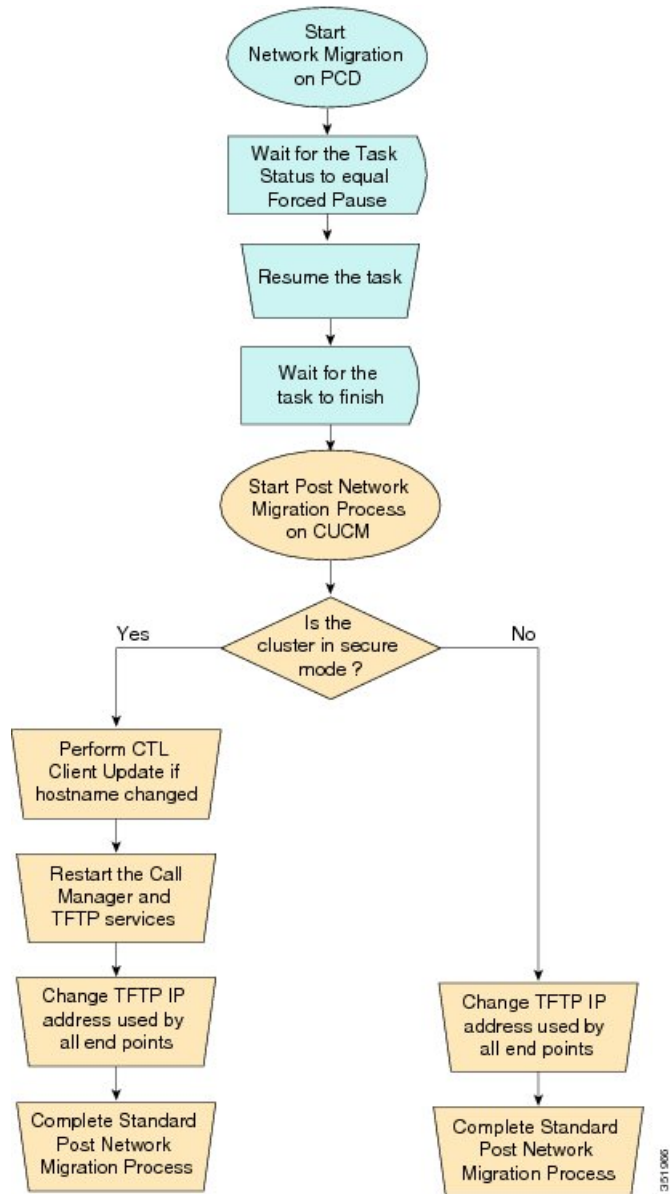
Start Network Migration on PCD

Wait for the Task Status to equal Forced Pause

Resume the task

Wait for the task to finish

Start Post Network Migration Process on CUCM

Is the cluster in secure mode ?

Yes

No

Perform CTL Client Update if hostname changed

Restart the Call Manager and TFTP services

Change TFTP IP address used by all end points

Complete Standard Post Network Migration Process

Change TFTP IP address used by all end points

Complete Standard Post Network Migration Process

351966